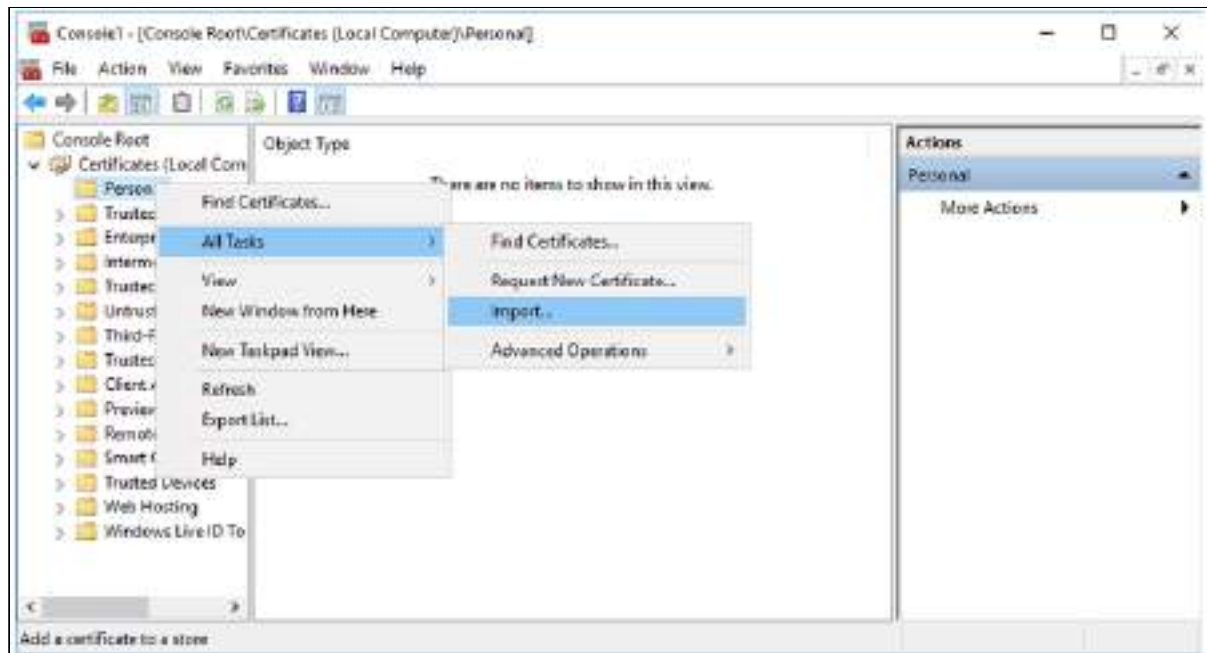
Console1 - [Console Root\Certificates (Local Computer)\Personal]

File Action View Favorites Window Help

Console Root
Certificates (Local Com
Person
Trustec
Enterpr
Interm
Trustec
Untrust
Third-F
Trustec
Client A
Previev
Remot
Smart C
Trusted Devices
Web Hosting
Windows Live ID To

Object Type

There are no items to show in this view.

Find Certificates...
All Tasks
View
New Window from Here
New Taskpad View...
Refresh
Export List...
Help

Find Certificates...
Request New Certificate...
Import...
Advanced Operations

Actions
Personal
More Actions

Add a certificate to a store